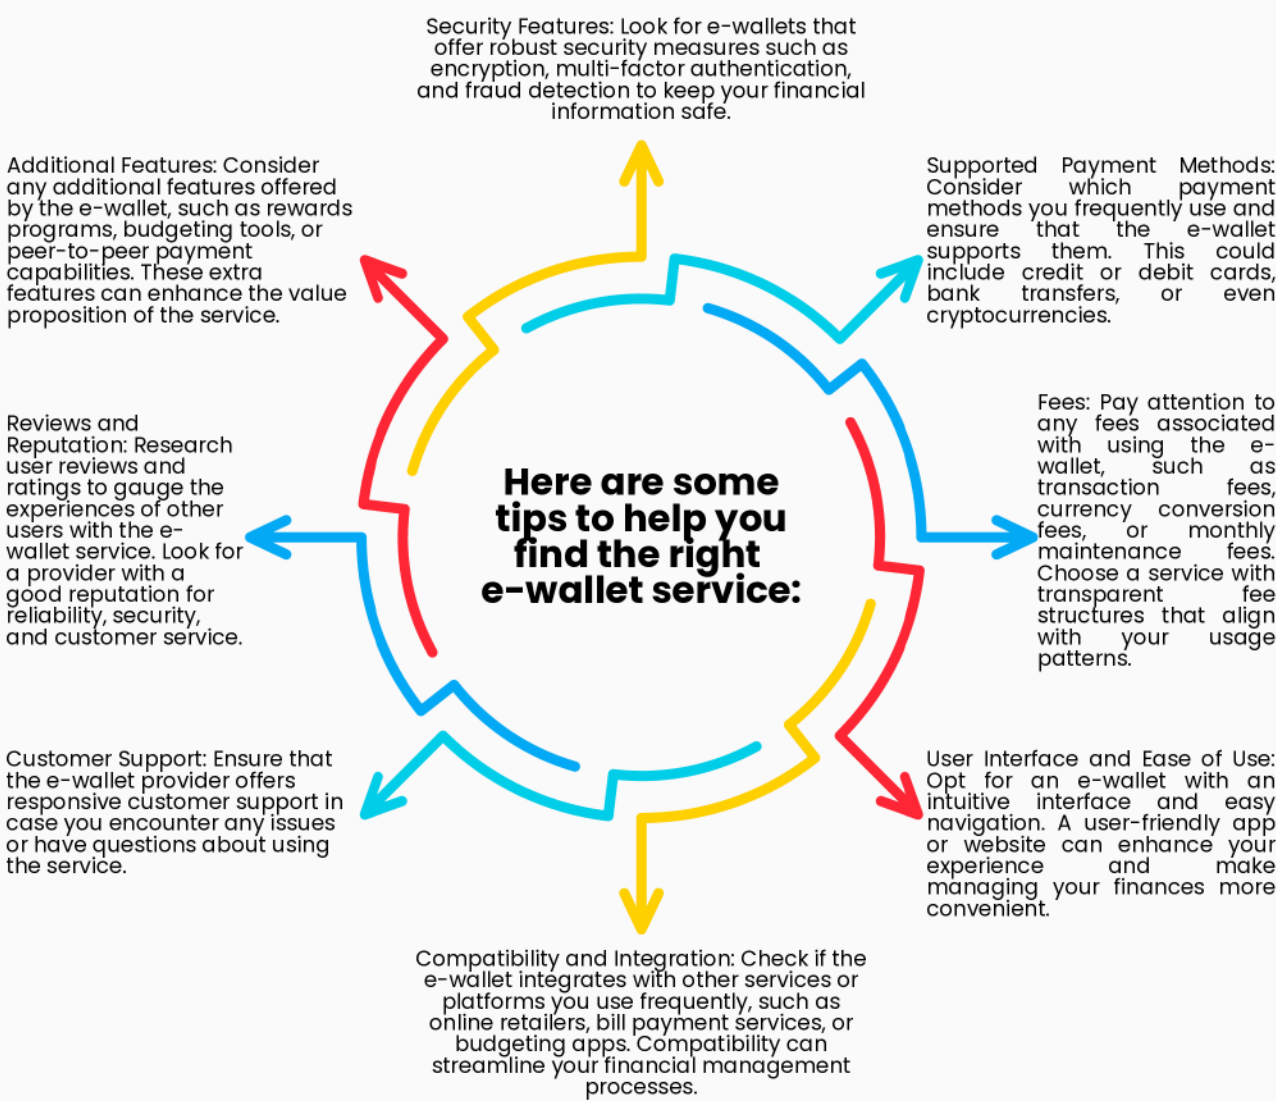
Here are some tips to help you find the right e-wallet service:

Security Features: Look for e-wallets that offer robust security measures such as encryption, multi-factor authentication, and fraud detection to keep your financial information safe.

Supported Payment Methods: Consider which payment methods you frequently use and ensure that the e-wallet supports them. This could include credit or debit cards, bank transfers, or even cryptocurrencies.

Fees: Pay attention to any fees associated with using the e-wallet, such as transaction fees, currency conversion fees, or monthly maintenance fees. Choose a service with transparent fee structures that align with your usage patterns.

User Interface and Ease of Use: Opt for an e-wallet with an intuitive interface and easy navigation. A user-friendly app or website can enhance your experience and make managing your finances more convenient.

Compatibility and Integration: Check if the e-wallet integrates with other services or platforms you use frequently, such as online retailers, bill payment services, or budgeting apps. Compatibility can streamline your financial management processes.

Customer Support: Ensure that the e-wallet provider offers responsive customer support in case you encounter any issues or have questions about using the service.

Reviews and Reputation: Research user reviews and ratings to gauge the experiences of other users with the e-wallet service. Look for a provider with a good reputation for reliability, security, and customer service.

Additional Features: Consider any additional features offered by the e-wallet, such as rewards programs, budgeting tools, or peer-to-peer payment capabilities. These extra features can enhance the value proposition of the service.